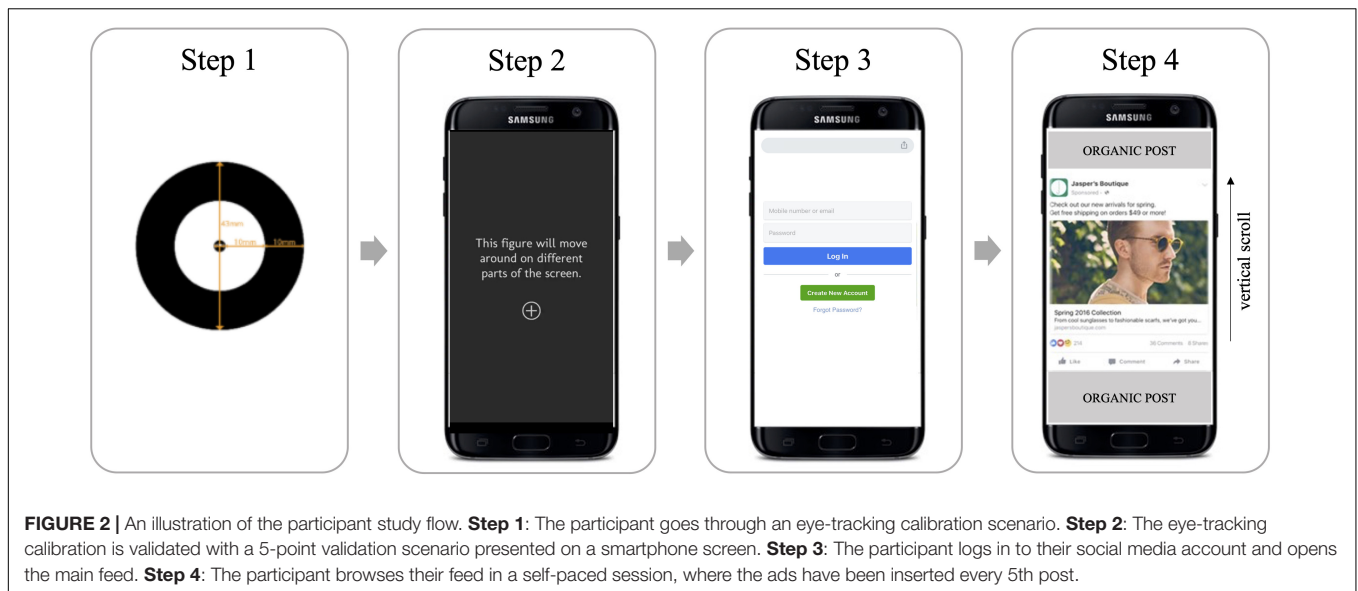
Step 1

45mm

10mm

10mm

Step 2

SAMSUNG

This figure will move around on different parts of the screen.

Step 3

SAMSUNG

Mobile number or email

Password

Log In

or

Create New Account

Forgot Password?

Step 4

SAMSUNG

ORGANIC POST

Jasper's Boutique

Sponsored

Check out our new arrivals for spring.
Get free shipping on orders $49 or more!

Spring 2016 Collection

From cool sunglasses to fashionable scarfs, we've got you...

jaspersboutique.com

216

30 Comments 8 Shares

Like

Comment

Share

ORGANIC POST

vertical scroll

**FIGURE 2 |** An illustration of the participant study flow. **Step 1**: The participant goes through an eye-tracking calibration scenario. **Step 2**: The eye-tracking calibration is validated with a 5-point validation scenario presented on a smartphone screen. **Step 3**: The participant logs in to their social media account and opens the main feed. **Step 4**: The participant browses their feed in a self-paced session, where the ads have been inserted every 5th post.